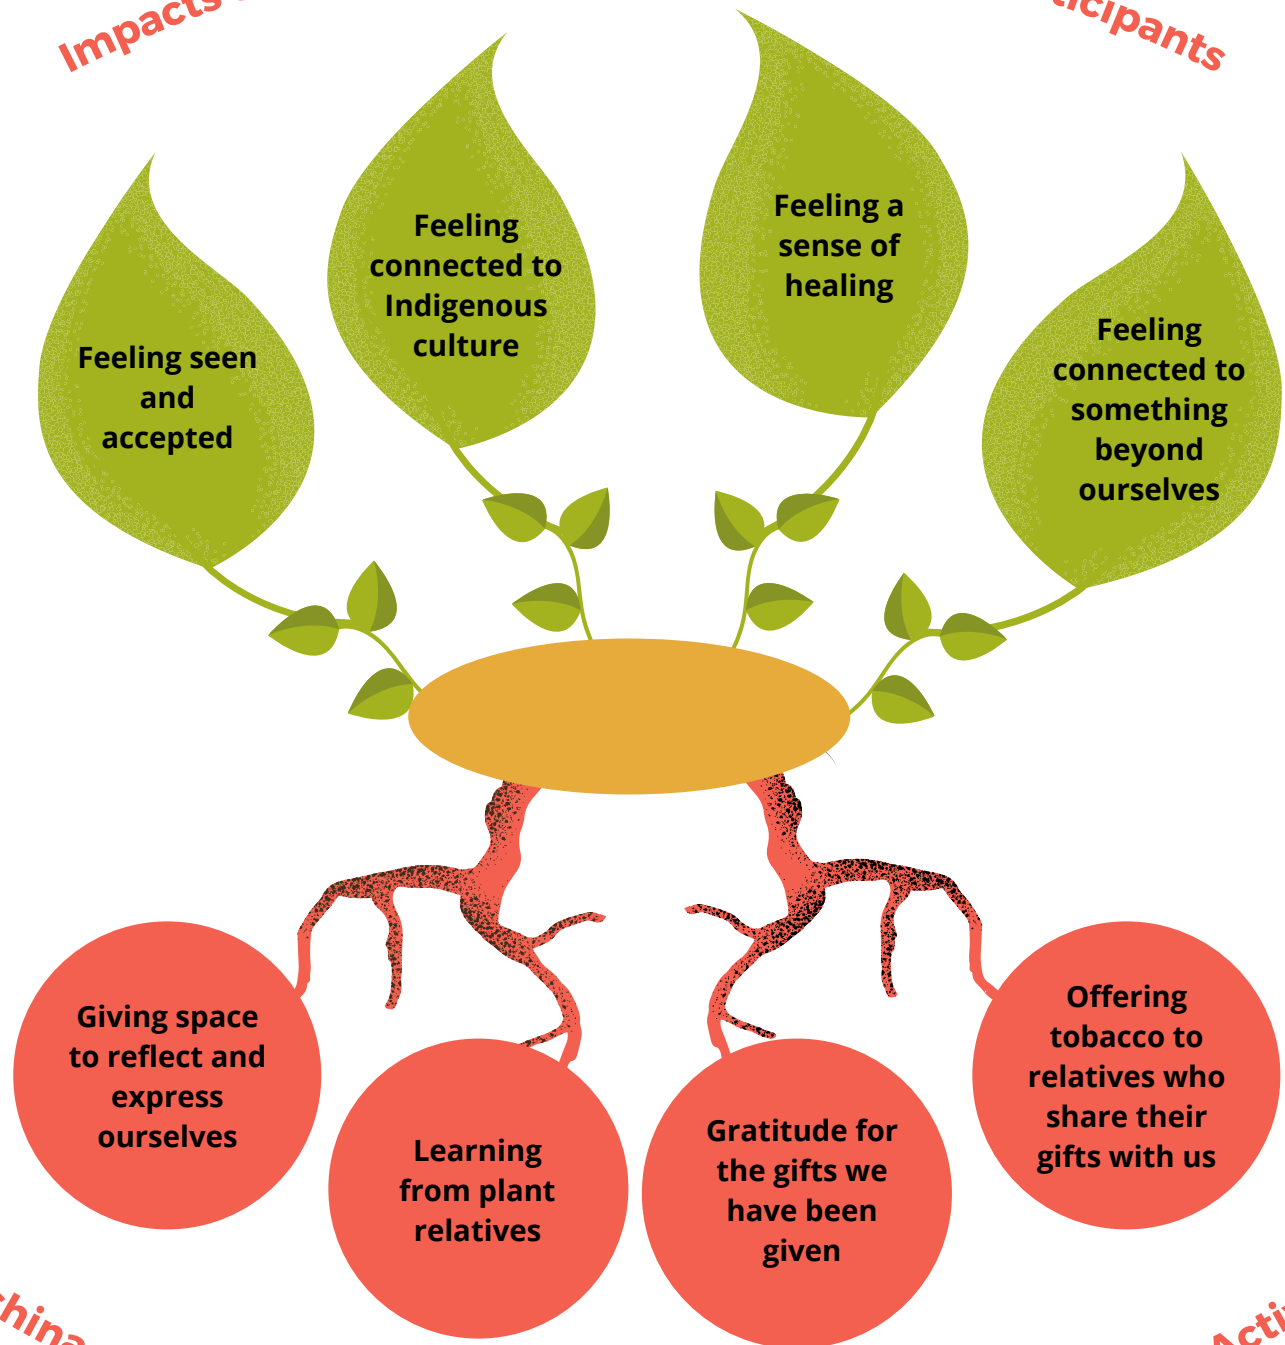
Impacts

icipants

Feeling seen and accepted

Feeling connected to Indigenous culture

Feeling a sense of healing

Feeling connected to something beyond ourselves

Giving space to reflect and express ourselves

Learning from plant relatives

Gratitude for the gifts we have been given

Offering tobacco to relatives who share their gifts with us

hina

Acti